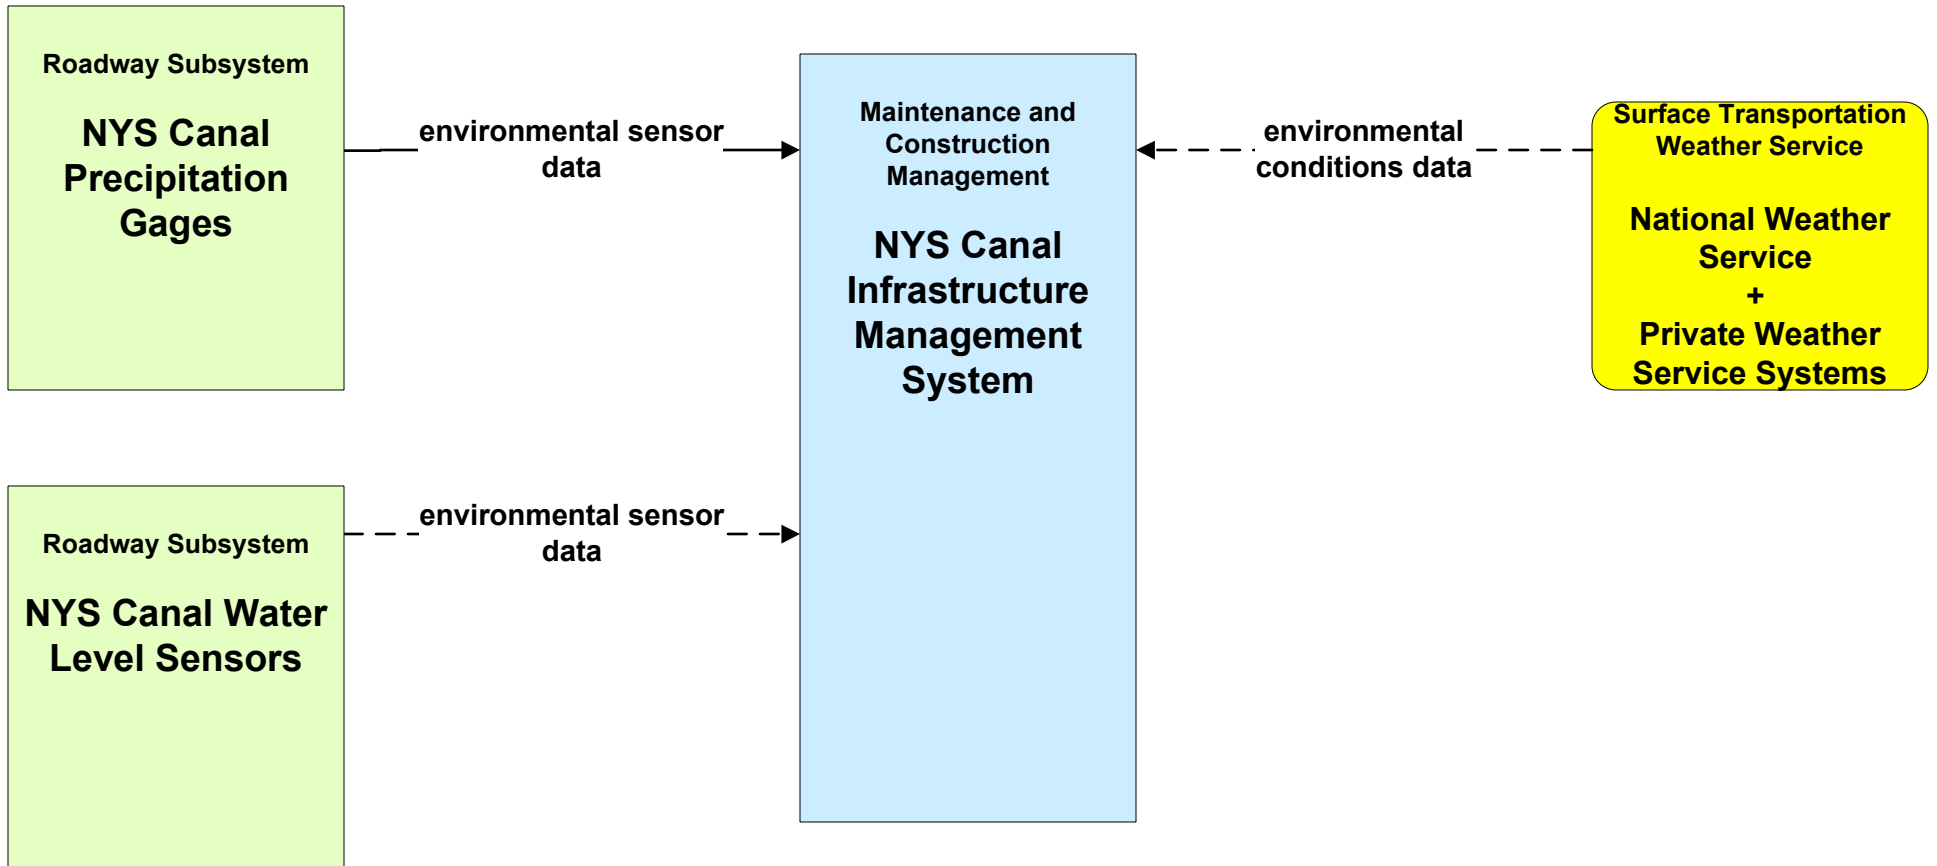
Roadway Subsystem

NYS Canal Precipitation Gages

environmental sensor data

Maintenance and Construction Management

NYS Canal Infrastructure Management System

environmental conditions data

Surface Transportation Weather Service

National Weather Service + Private Weather Service Systems

Roadway Subsystem

NYS Canal Water Level Sensors

environmental sensor data